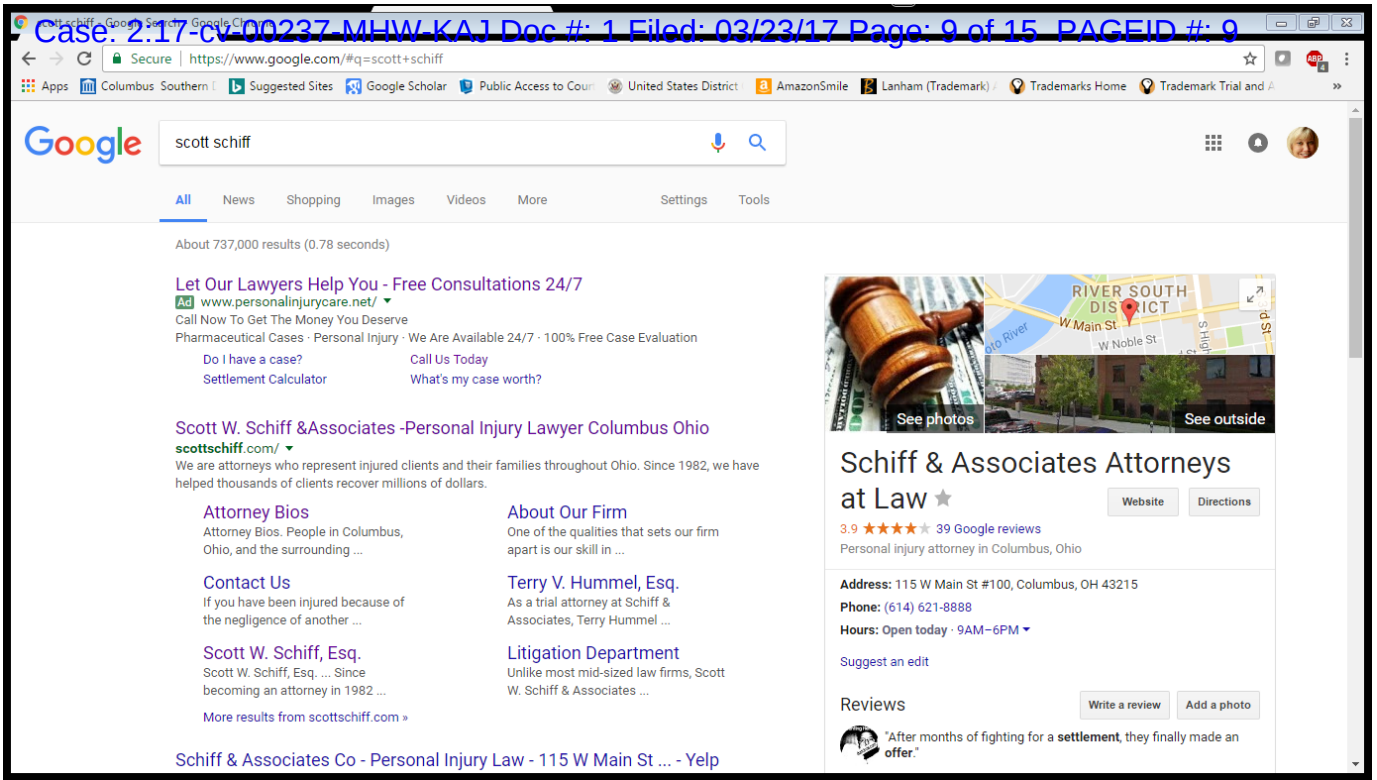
Case: 2:17-cv-00237-MHW-KAJ Doc #: 1 Filed: 03/23/17 Page: 9 of 15 PAGEID #: 9

scott schiff - Google Search - Google Chrome

Secure | https://www.google.com/#q=scott+schiff

Apps | Columbus Southern | Suggested Sites | Google Scholar | Public Access to Cour | United States District | AmazonSmile | Lanham (Trademark) | Trademarks Home | Trademark Trial and A

Google

scott schiff

All | News | Shopping | Images | Videos | More | Settings | Tools

About 737,000 results (0.78 seconds)

Let Our Lawyers Help You - Free Consultations 24/7
Ad www.personalinjurycare.net/
Call Now To Get The Money You Deserve
Pharmaceutical Cases · Personal Injury · We Are Available 24/7 · 100% Free Case Evaluation
Do I have a case? | Call Us Today
Settlement Calculator | What's my case worth?

Scott W. Schiff &Associates -Personal Injury Lawyer Columbus Ohio
scottschiff.com/
We are attorneys who represent injured clients and their families throughout Ohio. Since 1982, we have helped thousands of clients recover millions of dollars.

Attorney Bios
Attorney Bios. People in Columbus, Ohio, and the surrounding ...

About Our Firm
One of the qualities that sets our firm apart is our skill in ...

Contact Us
If you have been injured because of the negligence of another ...

Terry V. Hummel, Esq.
As a trial attorney at Schiff & Associates, Terry Hummel ...

Scott W. Schiff, Esq.
Scott W. Schiff, Esq. ... Since becoming an attorney in 1982 ...

Litigation Department
Unlike most mid-sized law firms, Scott W. Schiff & Associates ...

More results from scottschiff.com »

Schiff & Associates Co - Personal Injury Law - 115 W Main St ... - Yelp

RIVER SOUTH DISTRICT
W Main St
W Noble St
Scioto River
S High St
See photos
See outside

Schiff & Associates Attorneys at Law
Website | Directions
3.9 ★★★★ 39 Google reviews
Personal injury attorney in Columbus, Ohio

Address: 115 W Main St #100, Columbus, OH 43215
Phone: (614) 621-8888
Hours: Open today · 9AM–6PM

Suggest an edit

Reviews
Write a review | Add a photo

"After months of fighting for a settlement, they finally made an offer."